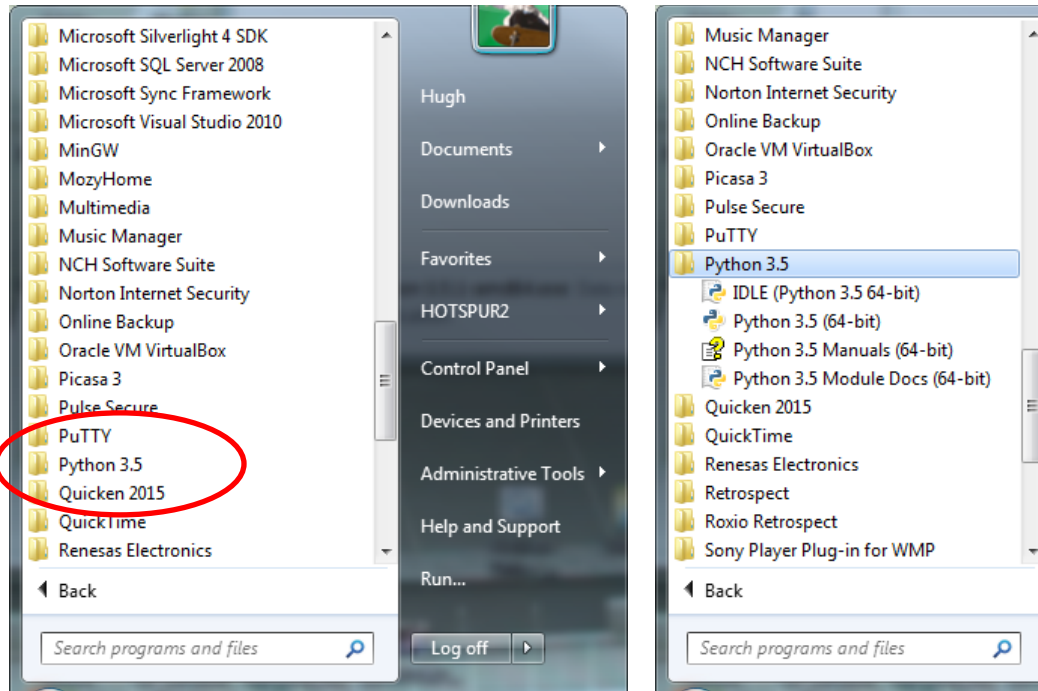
Microsoft Silverlight 4 SDK
Microsoft SQL Server 2008
Microsoft Sync Framework
Microsoft Visual Studio 2010
MinGW
MozyHome
Multimedia
Music Manager
NCH Software Suite
Norton Internet Security
Online Backup
Oracle VM VirtualBox
Picasa 3
Pulse Secure
PuTTY
Python 3.5
Quicken 2015
QuickTime
Renesas Electronics

Back

Search programs and files

Hugh
Documents
Downloads
Favorites
HOTSPUR2
Control Panel
Devices and Printers
Administrative Tools
Help and Support
Run...

Log off

Music Manager
NCH Software Suite
Norton Internet Security
Online Backup
Oracle VM VirtualBox
Picasa 3
Pulse Secure
PuTTY
Python 3.5
IDLE (Python 3.5 64-bit)
Python 3.5 (64-bit)
Python 3.5 Manuals (64-bit)
Python 3.5 Module Docs (64-bit)
Quicken 2015
QuickTime
Renesas Electronics
Retrospect
Roxio Retrospect
Sony Player Plug-in for WMP

Back

Search programs and files